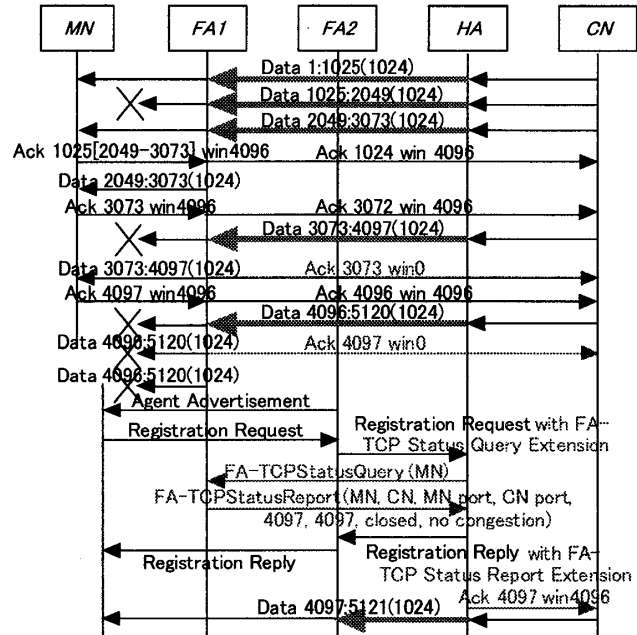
MN FA1 FA2 HA CN

Data 1:1025(1024)
Data 1025:2049(1024)
Data 2049:3073(1024)
Ack 1025[2049-3073] win4096
Ack 1024 win 4096
Data 2049:3073(1024)
Ack 3073 win4096
Ack 3072 win 4096
Data 3073:4097(1024)
Data 3073:4097(1024)
Ack 3073 win0
Ack 4097 win4096
Ack 4096 win 4096
Data 4096:5120(1024)
Data 4096:5120(1024)
Ack 4097 win0
Data 4096:5120(1024)
Agent Advertisement
Registration Request
Registration Request with FA-TCP Status Query Extension
FA-TCPStatusQuery(MN)
FA-TCPStatusReport(MN, CN, MN port, CN port, 4097, 4097, closed, no congestion)
Registration Reply
Registration Reply with FA-TCP Status Report Extension
Ack 4097 win4096
Data 4097:5121(1024)